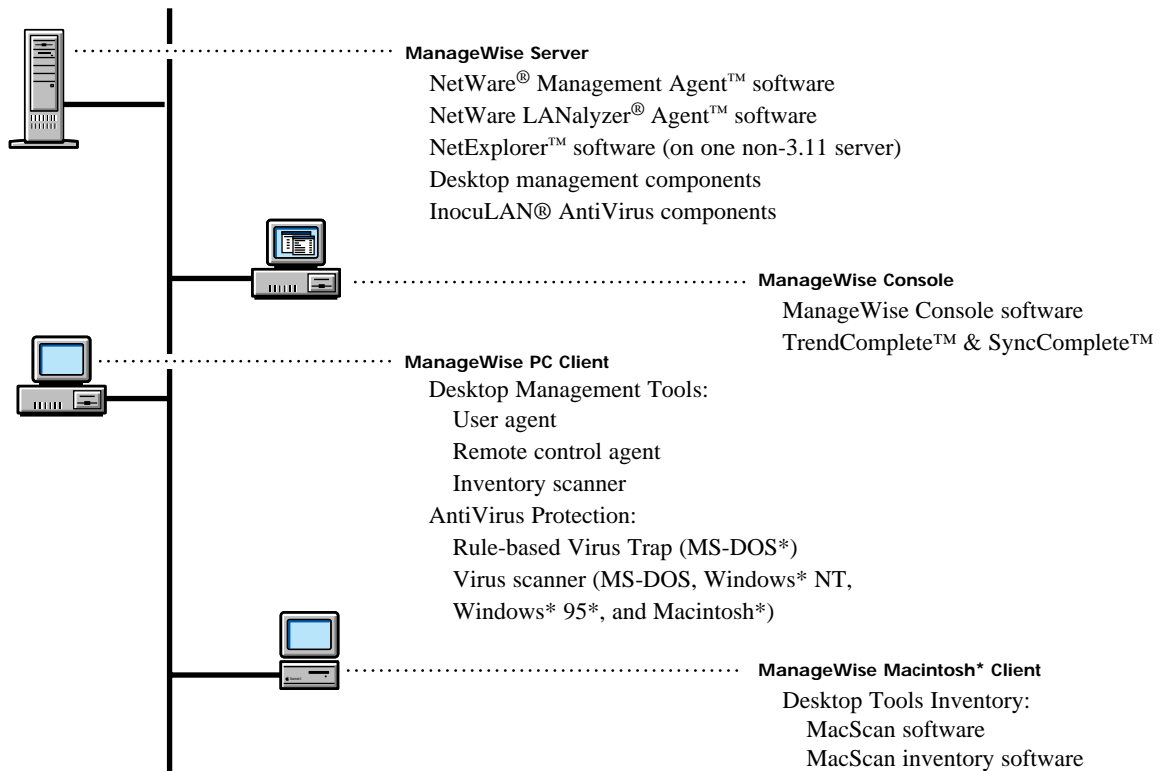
ManageWise Server

NetWare® Management Agent™ software
NetWare LANalyzer® Agent™ software
NetExplorer™ software (on one non-3.11 server)
Desktop management components
InocuLAN® AntiVirus components

ManageWise Console

ManageWise Console software
TrendComplete™ & SyncComplete™

ManageWise PC Client

Desktop Management Tools:
User agent
Remote control agent
Inventory scanner
AntiVirus Protection:
Rule-based Virus Trap (MS-DOS*)
Virus scanner (MS-DOS, Windows* NT, Windows* 95*, and Macintosh*)

ManageWise Macintosh* Client

Desktop Tools Inventory:
MacScan software
MacScan inventory software